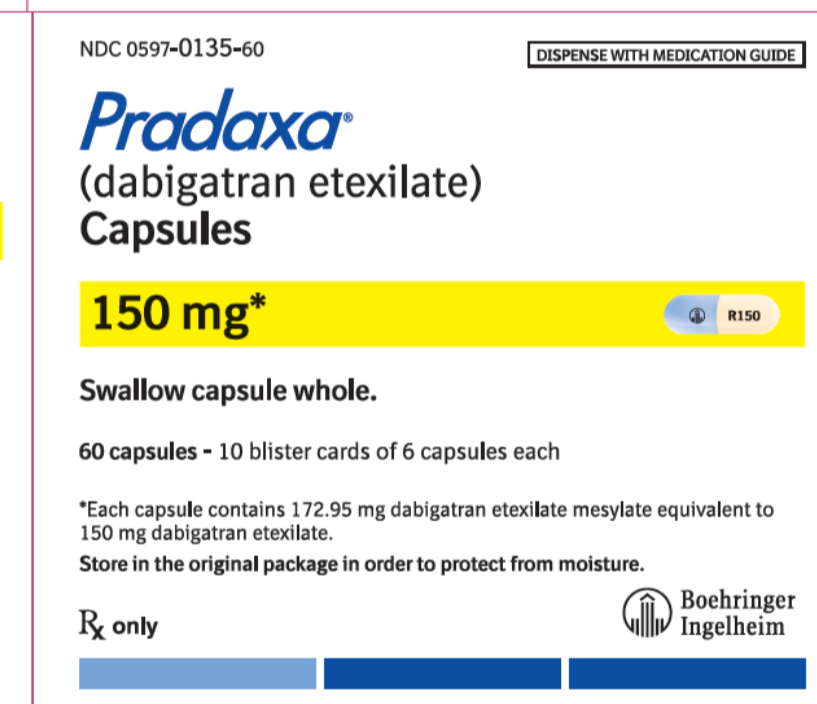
NDC 0597-0135-60

DISPENSE WITH MEDICATION GUIDE

Pradaxa®
(dabigatran etexilate)
Capsules

150 mg*

R150

Swallow capsule whole.

60 capsules - 10 blister cards of 6 capsules each

*Each capsule contains 172.95 mg dabigatran etexilate mesylate equivalent to 150 mg dabigatran etexilate.

Store in the original package in order to protect from moisture.

℞ only

Boehringer Ingelheim